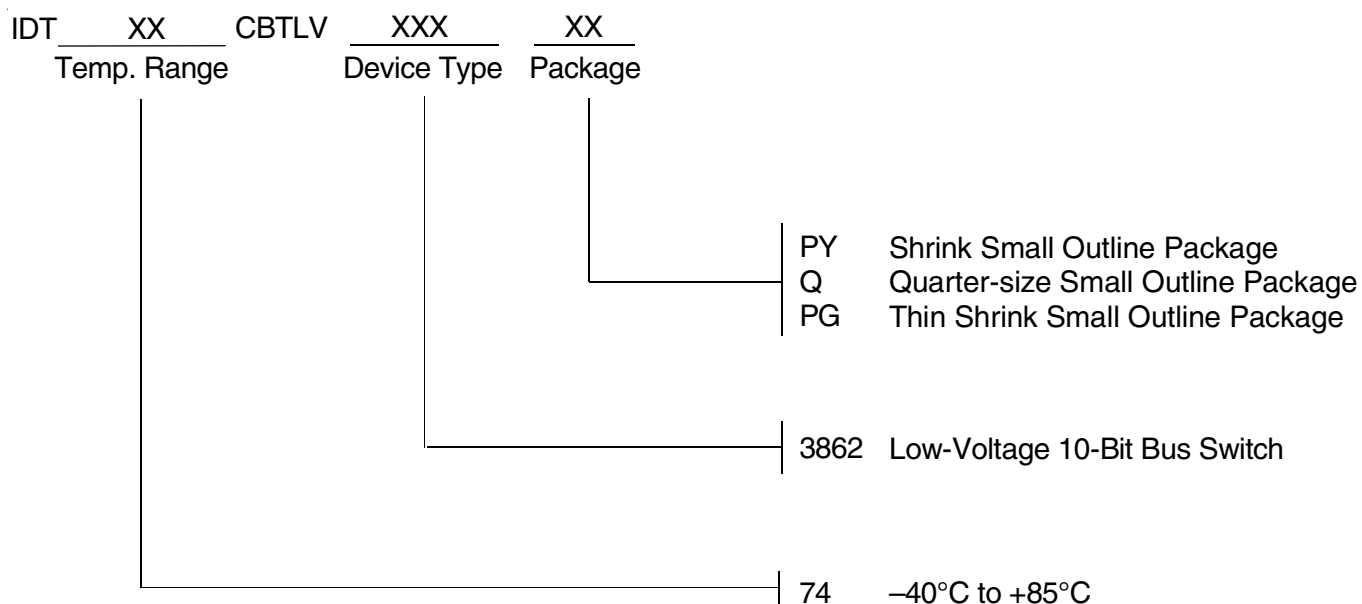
IDT XX CBTLV XXX XX
Temp. Range Device Type Package

PY Shrink Small Outline Package
Q Quarter-size Small Outline Package
PG Thin Shrink Small Outline Package

3862 Low-Voltage 10-Bit Bus Switch

74 –40°C to +85°C